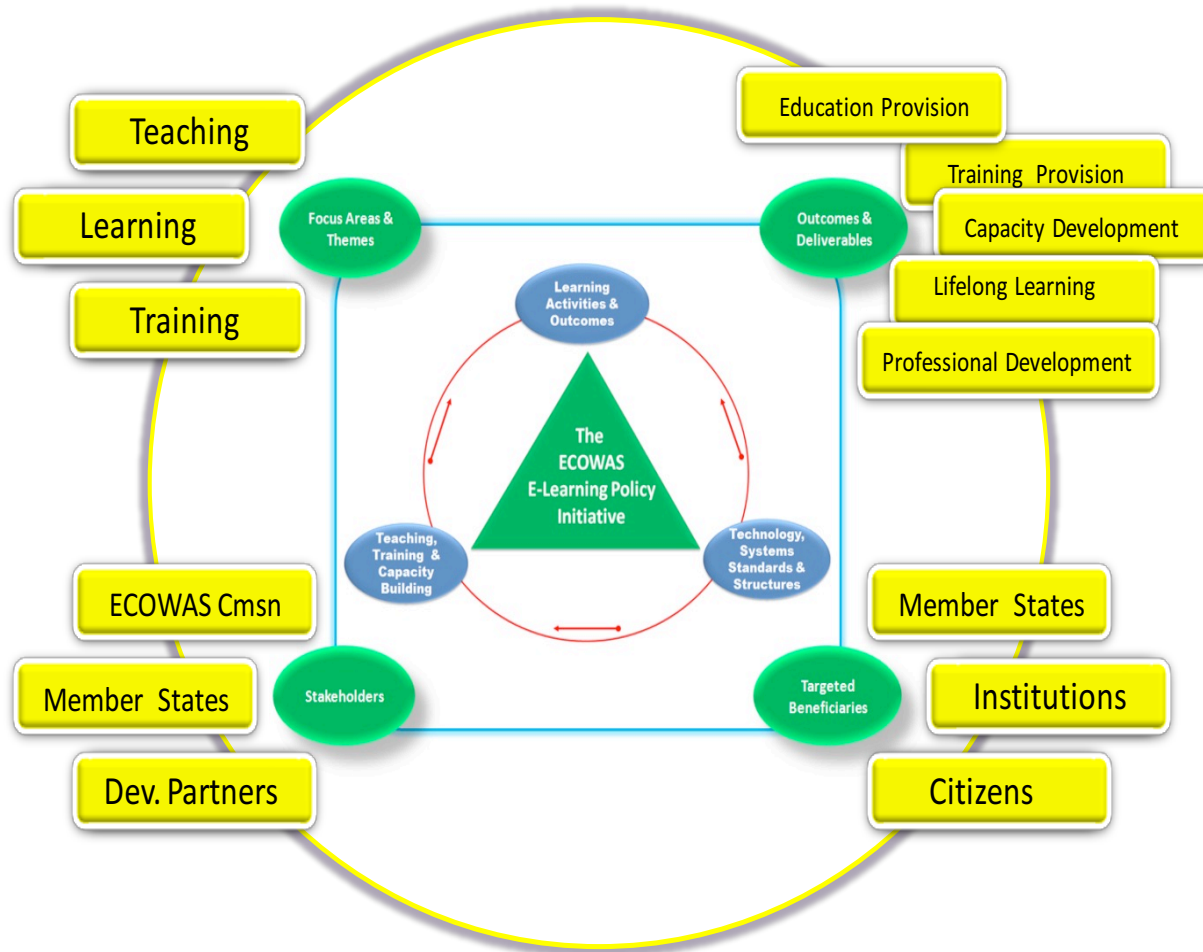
Teaching

Learning

Training

Focus Areas & Themes

Education Provision

Training Provision

Capacity Development

Outcomes & Deliverables

Lifelong Learning

Professional Development

Learning Activities & Outcomes

The ECOWAS E-Learning Policy Initiative

Teaching, Training & Capacity Building

Technology, Systems Standards & Structures

ECOWAS Cmsn

Member States

Dev. Partners

Stakeholders

Targeted Beneficiaries

Member States

Institutions

Citizens